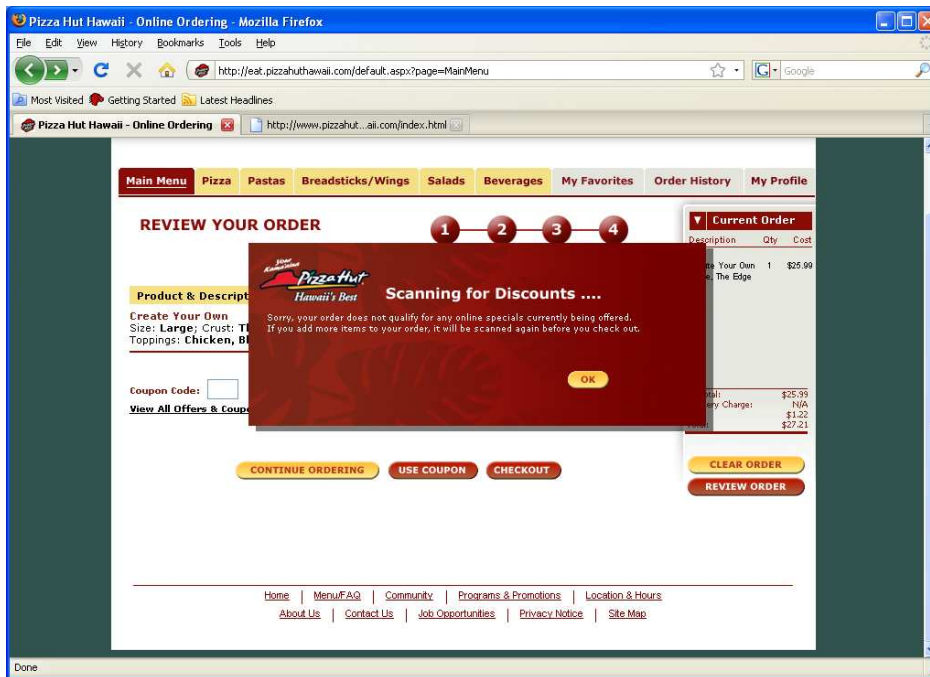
Pizza Hut Hawaii - Online Ordering - Mozilla Firefox

File Edit View History Bookmarks Tools Help

http://eat.pizzahuthawaii.com/default.aspx?page=MainMenu

Google

Most Visited Getting Started Latest Headlines

Pizza Hut Hawaii - Online Ordering

http://www.pizzahut...aii.com/index.html

Main Menu Pizza Pastas Breadsticks/Wings Salads Beverages My Favorites Order History My Profile

REVIEW YOUR ORDER

1 2 3 4

Current Order

Description Qty Cost

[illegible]te Your Own 1 $25.99
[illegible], The Edge

Product & Descript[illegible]

Create Your Own
Size: Large; Crust: T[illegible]
Toppings: Chicken, B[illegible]

Your Kamaaina Pizza Hut Hawaii's Best

Scanning for Discounts ....

Sorry, your order does not qualify for any online specials currently being offered.
If you add more items to your order, it will be scanned again before you check out.

OK

Coupon Code:
View All Offers & Coup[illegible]

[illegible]tal: $25.99
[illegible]ery Charge: N/A
$1.22
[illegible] $27.21

CONTINUE ORDERING USE COUPON CHECKOUT

CLEAR ORDER
REVIEW ORDER

Home | Menu/FAQ | Community | Programs & Promotions | Location & Hours
About Us | Contact Us | Job Opportunities | Privacy Notice | Site Map

Done